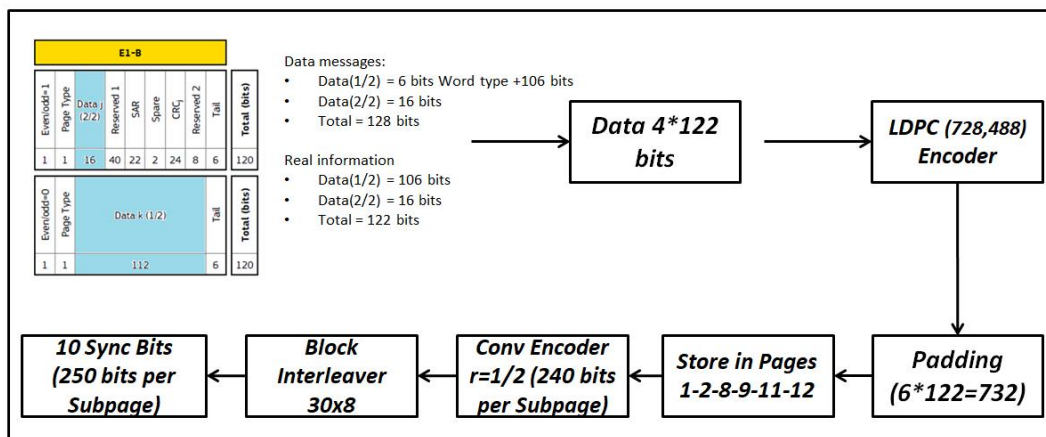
E1-B

| Even/odd=1 | Page Type | Data j (2/2) | Reserved 1 | SAR | Spare | CRC$_j$ | Reserved 2 | Tail | Total (bits) |
|---|---|---|---|---|---|---|---|---|---|
| 1 | 1 | 16 | 40 | 22 | 2 | 24 | 8 | 6 | 120 |

| Even/odd=0 | Page Type | Data k (1/2) | Tail | Total (bits) |
|---|---|---|---|---|
| 1 | 1 | 112 | 6 | 120 |

Data messages:
• Data(1/2) = 6 bits Word type +106 bits
• Data(2/2) = 16 bits
• Total = 128 bits

Real information
• Data(1/2) = 106 bits
• Data(2/2) = 16 bits
• Total = 122 bits

Data 4*122 bits

LDPC (728,488) Encoder

Padding (6*122=732)

Store in Pages 1-2-8-9-11-12

Conv Encoder r=1/2 (240 bits per Subpage)

Block Interleaver 30x8

10 Sync Bits (250 bits per Subpage)